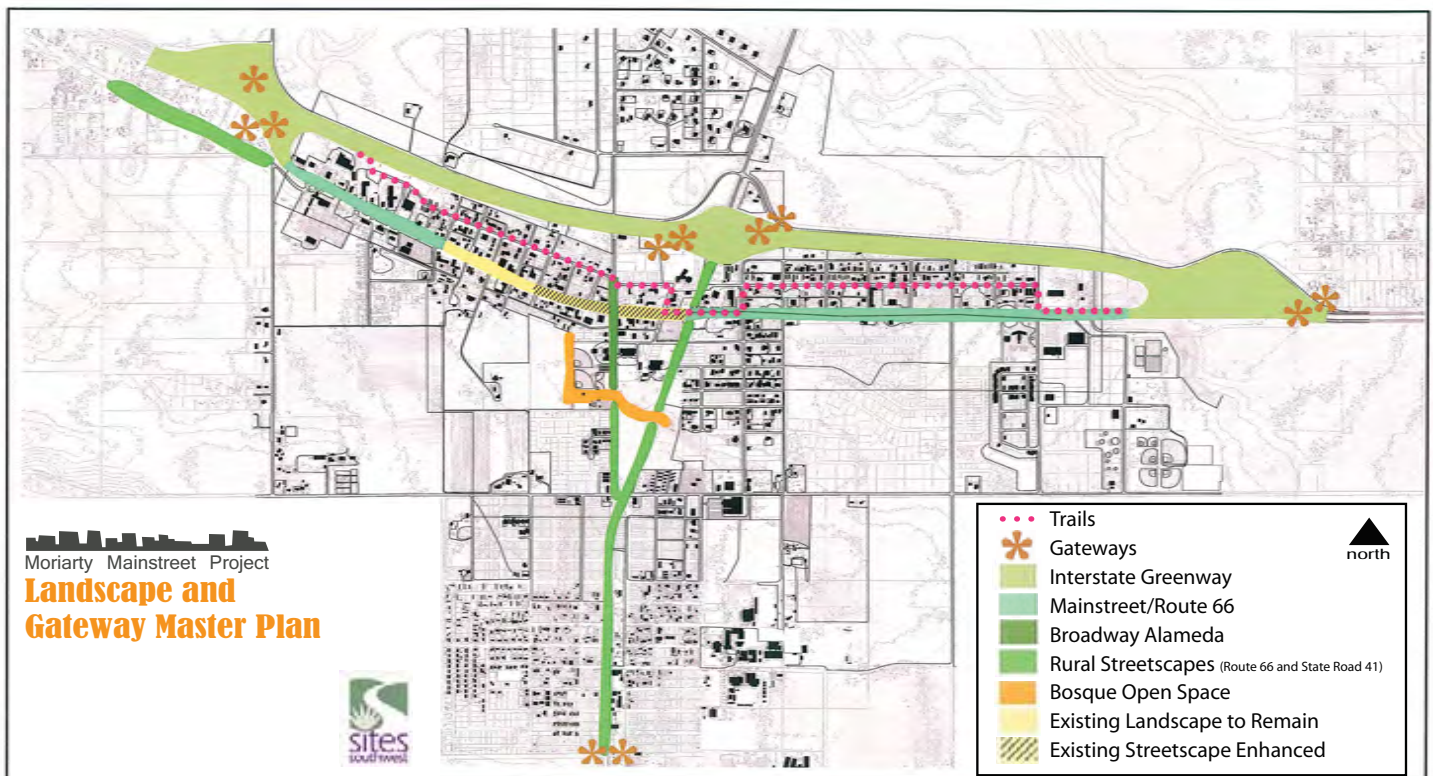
Moriarty Mainstreet Project
Landscape and Gateway Master Plan

sites southwest

Trails
Gateways
Interstate Greenway
Mainstreet/Route 66
Broadway Alameda
Rural Streetscapes (Route 66 and State Road 41)
Bosque Open Space
Existing Landscape to Remain
Existing Streetscape Enhanced

north